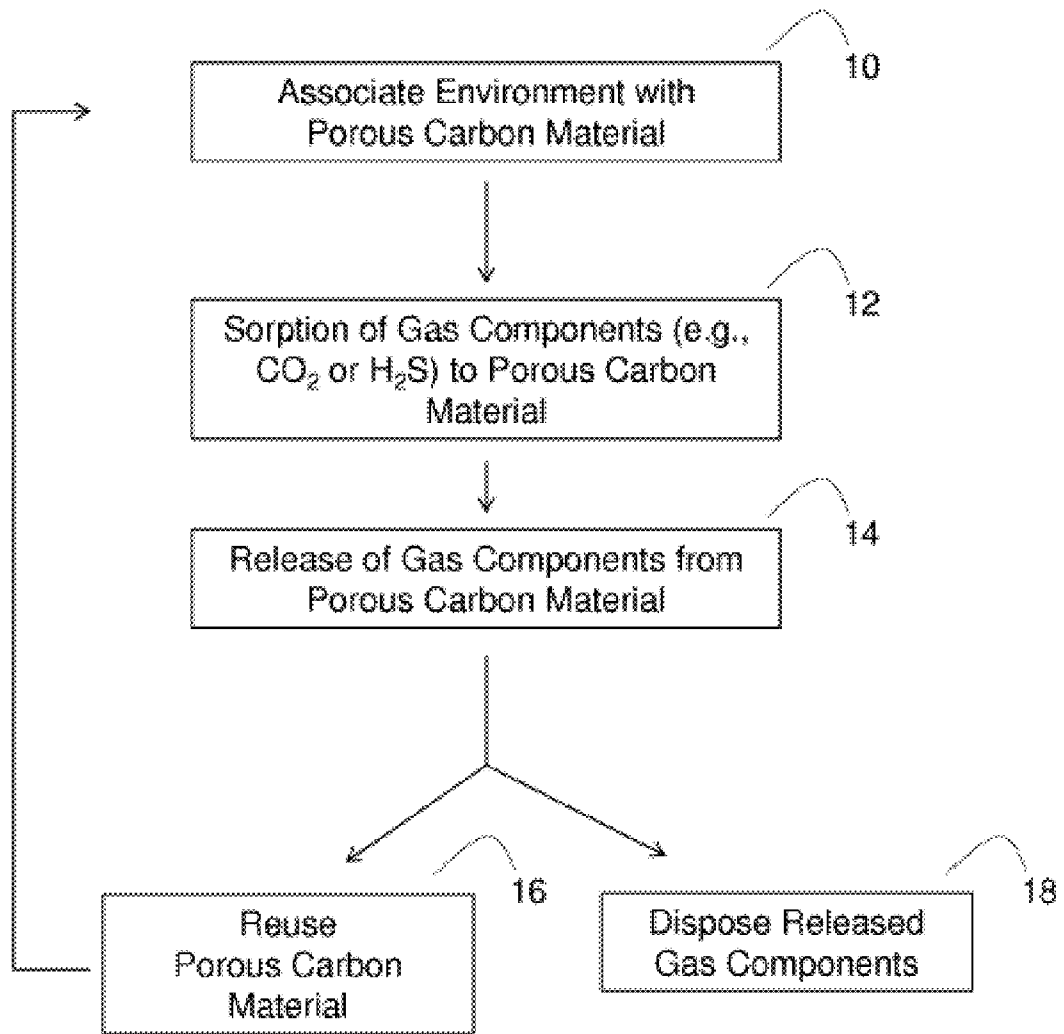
10

Associate Environment with Porous Carbon Material

12

Sorption of Gas Components (e.g., $CO_2$ or $H_2S$) to Porous Carbon Material

14

Release of Gas Components from Porous Carbon Material

16

Reuse Porous Carbon Material

18

Dispose Released Gas Components